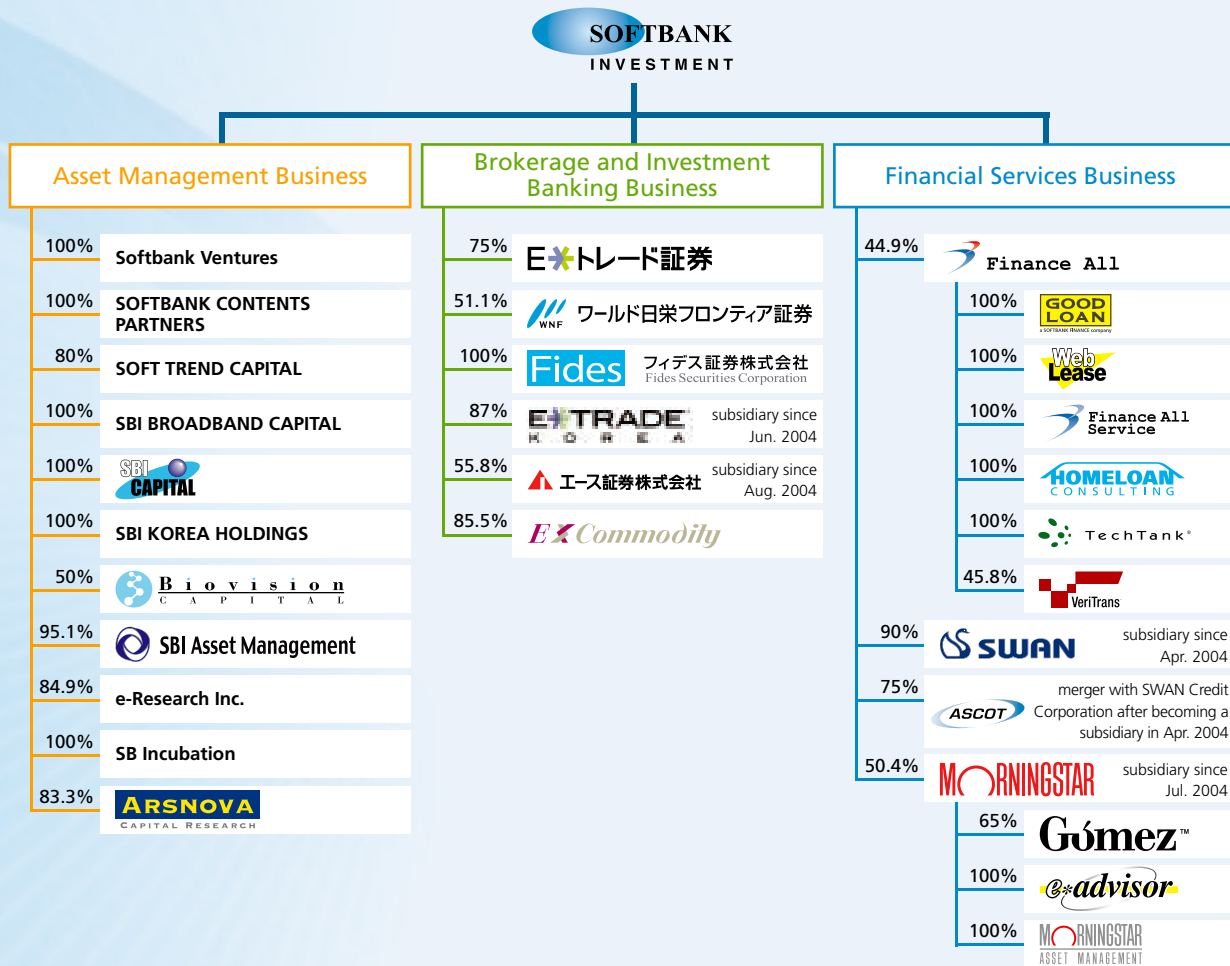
SOFTBANK
INVESTMENT

Asset Management Business

100% Softbank Ventures
100% SOFTBANK CONTENTS PARTNERS
80% SOFT TREND CAPITAL
100% SBI BROADBAND CAPITAL
100% SBI CAPITAL
100% SBI KOREA HOLDINGS
50% Biovision CAPITAL
95.1% SBI Asset Management
84.9% e-Research Inc.
100% SB Incubation
83.3% ARSNOVA CAPITAL RESEARCH

Brokerage and Investment Banking Business

75% E*トレード証券
51.1% WNF ワールド日栄フロンティア証券
100% Fides フィデス証券株式会社 Fides Securities Corporation
87% E*TRADE KOREA subsidiary since Jun. 2004
55.8% エース証券株式会社 subsidiary since Aug. 2004
85.5% EX Commodity

Financial Services Business

44.9% Finance All
100% GOOD LOAN a SOFTBANK FINANCE company
100% Web Lease
100% Finance All Service
100% HOMELOAN CONSULTING
100% TechTank®
45.8% VeriTrans
90% SWAN subsidiary since Apr. 2004
75% ASCOT merger with SWAN Credit Corporation after becoming a subsidiary in Apr. 2004
50.4% MORNINGSTAR subsidiary since Jul. 2004
65% Gómez™
100% e*advisor
100% MORNINGSTAR ASSET MANAGEMENT